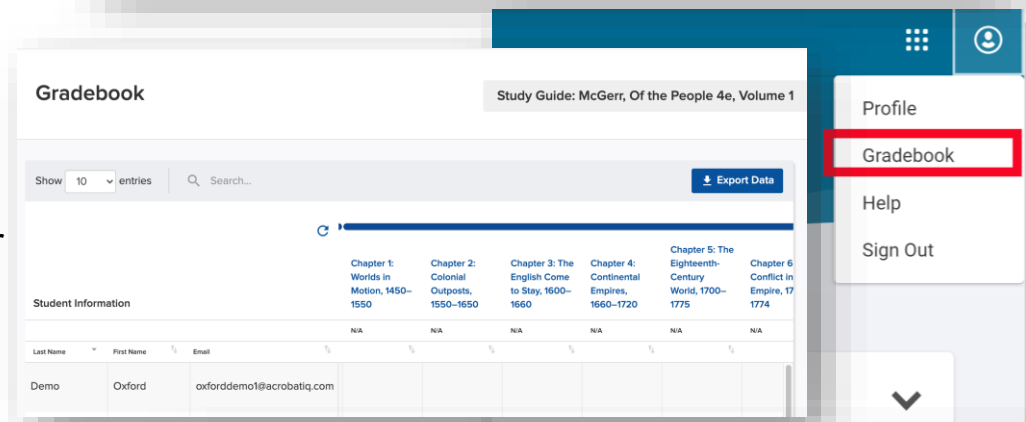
Gradebook

Study Guide: McGerr, Of the People 4e, Volume 1

Show 10 entries

Search...

Export Data

Student Information

| Last Name | First Name | Email | Chapter 1: Worlds in Motion, 1450–1550 | Chapter 2: Colonial Outposts, 1550–1650 | Chapter 3: The English Come to Stay, 1600–1660 | Chapter 4: Continental Empires, 1660–1720 | Chapter 5: The Eighteenth-Century World, 1700–1775 | Chapter 6: Conflict in Empire, 17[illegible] 1774 |
|---|---|---|---|---|---|---|---|---|
| | | | N/A | N/A | N/A | N/A | N/A | N/A |
| Demo | Oxford | oxforddemo1@acrobatiq.com | | | | | | |

Profile

Gradebook

Help

Sign Out